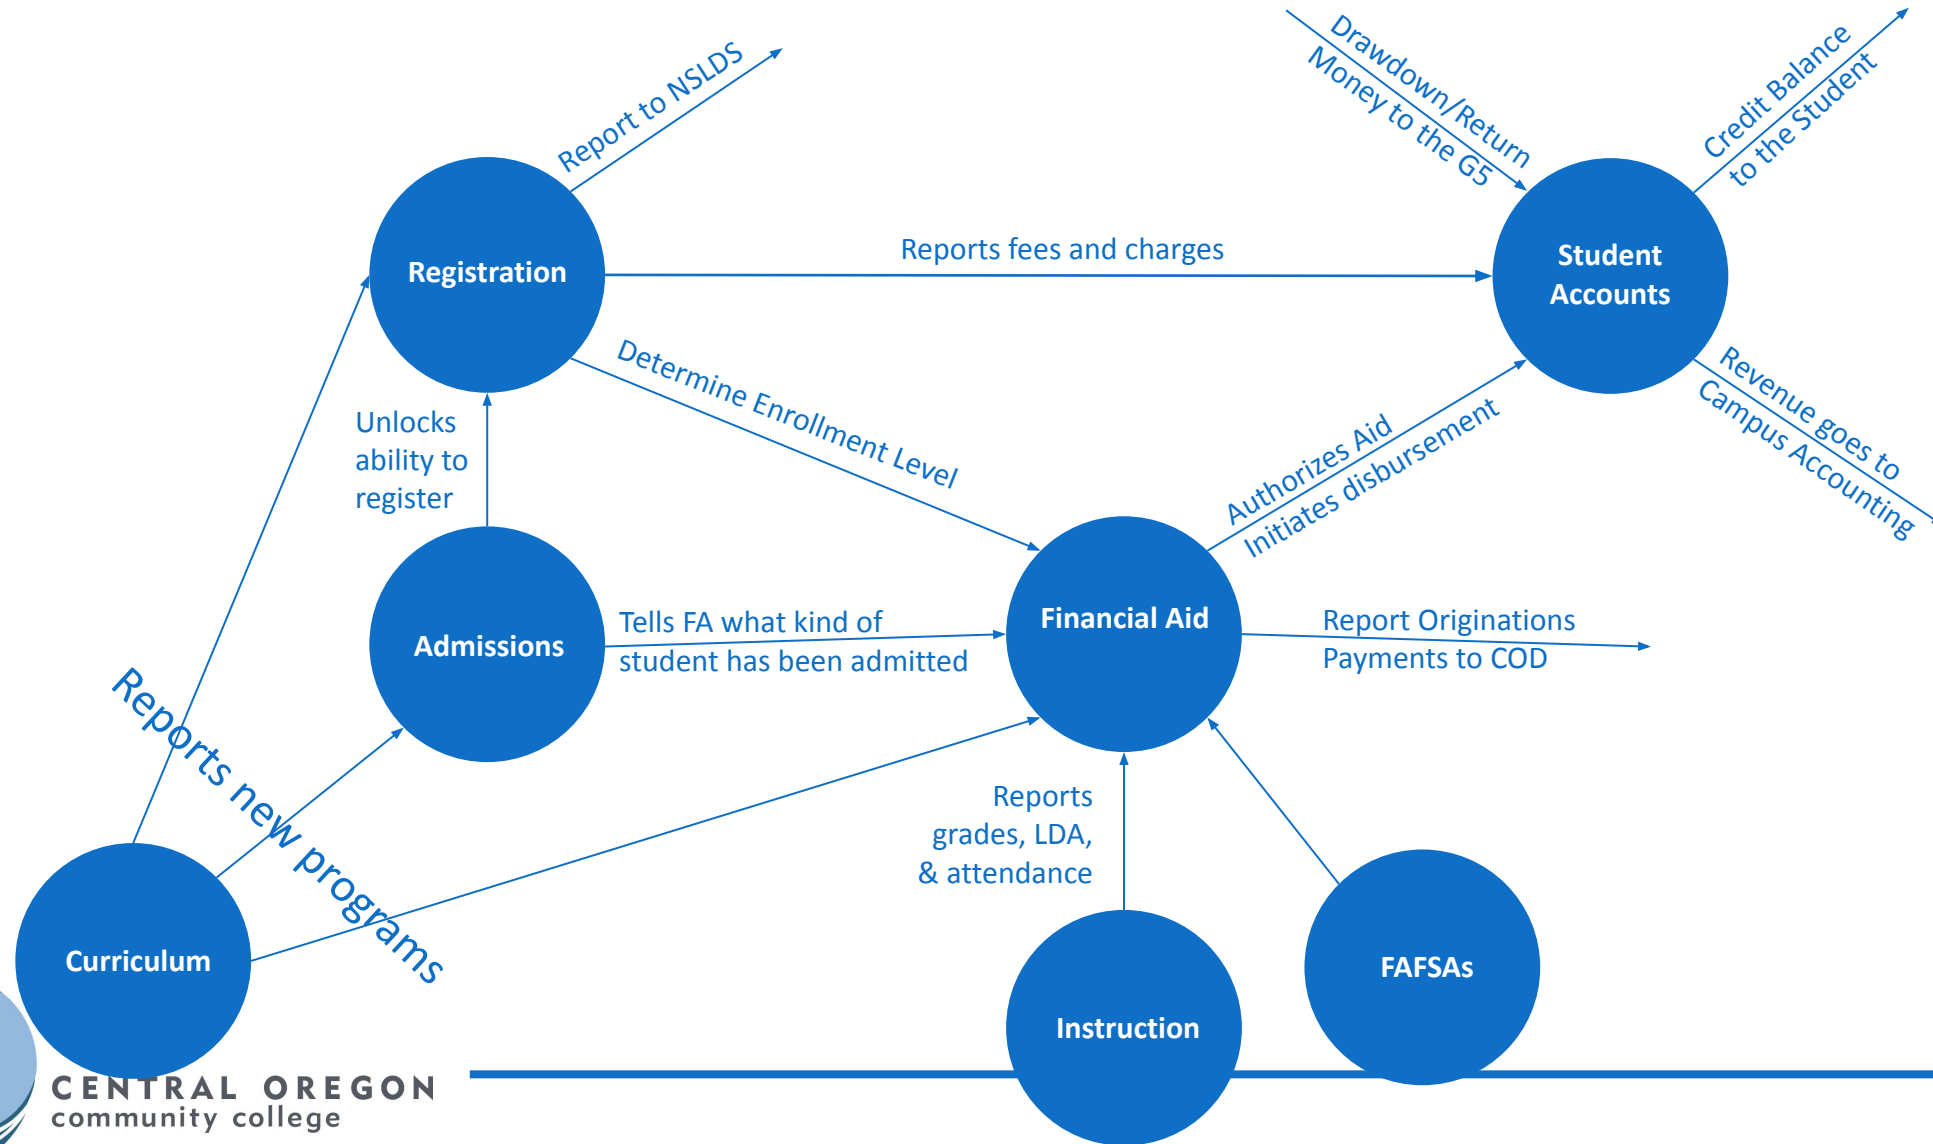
Report to NSLDS

Drawdown/Return Money to the G5

Credit Balance to the Student

Registration

Reports fees and charges

Student Accounts

Determine Enrollment Level

Unlocks ability to register

Authorizes Aid Initiates disbursement

Revenue goes to Campus Accounting

Admissions

Tells FA what kind of student has been admitted

Financial Aid

Report Originations Payments to COD

Reports new programs

Reports grades, LDA, & attendance

Curriculum

Instruction

FAFSAs

CENTRAL OREGON community college